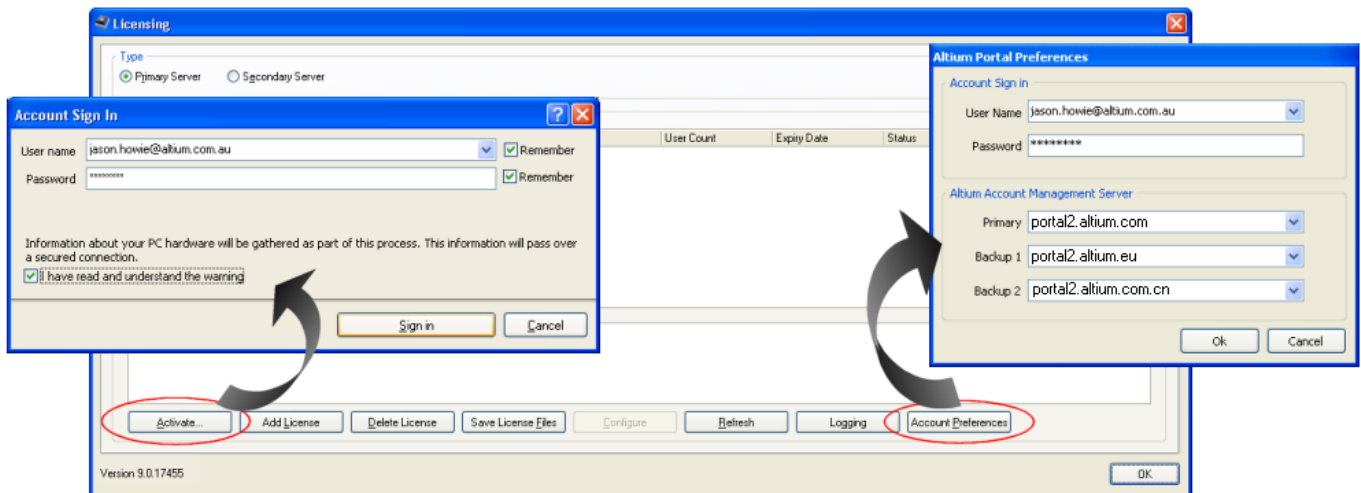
Licensing

Type

Primary Server

Secondary Server

User Count

Expiry Date

Status

Account Sign In

User name

jason.howie@altium.com.au

Remember

Password

*********

Remember

Information about your PC hardware will be gathered as part of this process. This information will pass over a secured connection.

I have read and understand the warning

Sign in

Cancel

Altium Portal Preferences

Account Sign in

User Name

jason.howie@altium.com.au

Password

********

Altium Account Management Server

Primary

portal2.altium.com

Backup 1

portal2.altium.eu

Backup 2

portal2.altium.com.cn

Ok

Cancel

Activate...

Add License

Delete License

Save License Files

Configure

Refresh

Logging

Account Preferences

Version 9.0.17455

OK